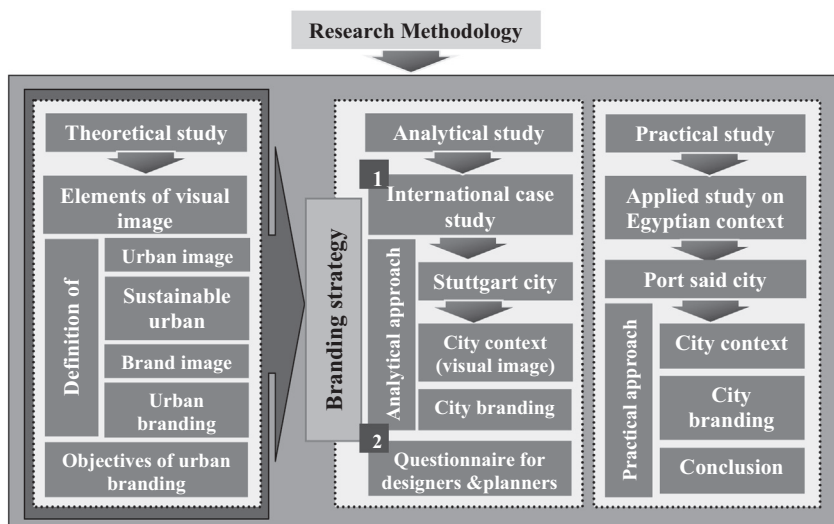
Research Methodology

Theoretical study

Elements of visual image

Definition of

Urban image

Sustainable urban

Brand image

Urban branding

Objectives of urban branding

Branding strategy

Analytical study

1

International case study

Analytical approach

Stuttgart city

City context (visual image)

City branding

2

Questionnaire for designers &planners

Practical study

Applied study on Egyptian context

Port said city

Practical approach

City context

City branding

Conclusion